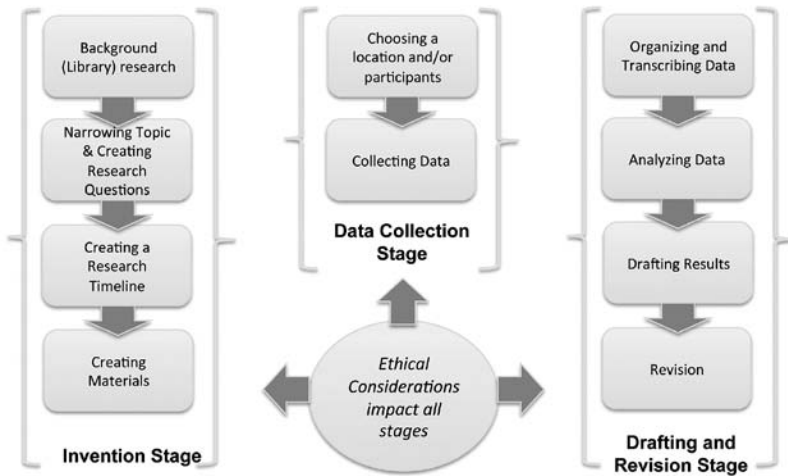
Background (Library) research

Narrowing Topic & Creating Research Questions

Creating a Research Timeline

Creating Materials

Invention Stage

Choosing a location and/or participants

Collecting Data

Data Collection Stage

Ethical Considerations impact all stages

Organizing and Transcribing Data

Analyzing Data

Drafting Results

Revision

Drafting and Revision Stage